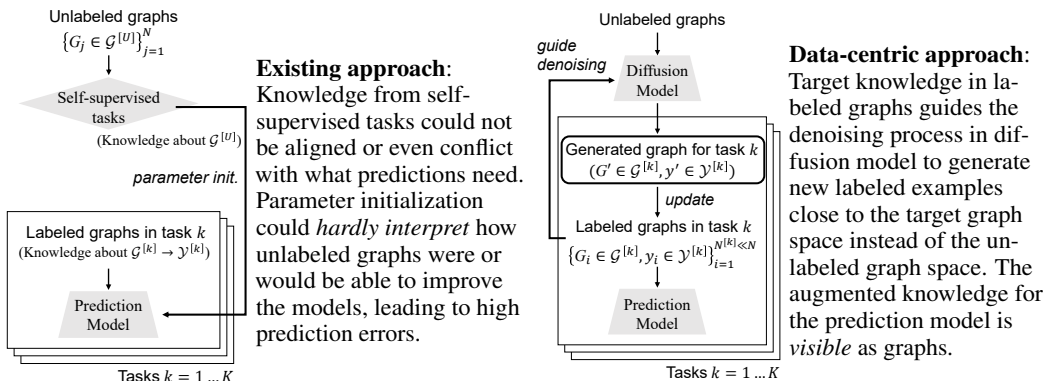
Unlabeled graphs
$\{G_j \in \mathcal{G}^{[U]}\}_{j=1}^{N}$

Self-supervised tasks
(Knowledge about $\mathcal{G}^{[U]}$)

parameter init.

Labeled graphs in task $k$
(Knowledge about $\mathcal{G}^{[k]} \rightarrow \mathcal{Y}^{[k]}$)

Prediction Model

Tasks $k = 1 \dots K$

**Existing approach**: Knowledge from self-supervised tasks could not be aligned or even conflict with what predictions need. Parameter initialization could *hardly interpret* how unlabeled graphs were or would be able to improve the models, leading to high prediction errors.

Unlabeled graphs

guide denoising

Diffusion Model

Generated graph for task $k$
$(G' \in \mathcal{G}^{[k]}, y' \in \mathcal{Y}^{[k]})$

update

Labeled graphs in task $k$
$\{G_i \in \mathcal{G}^{[k]}, y_i \in \mathcal{Y}^{[k]}\}_{i=1}^{N^{[k]} \ll N}$

Prediction Model

Tasks $k = 1 \dots K$

**Data-centric approach**: Target knowledge in labeled graphs guides the denoising process in diffusion model to generate new labeled examples close to the target graph space instead of the unlabeled graph space. The augmented knowledge for the prediction model is *visible* as graphs.